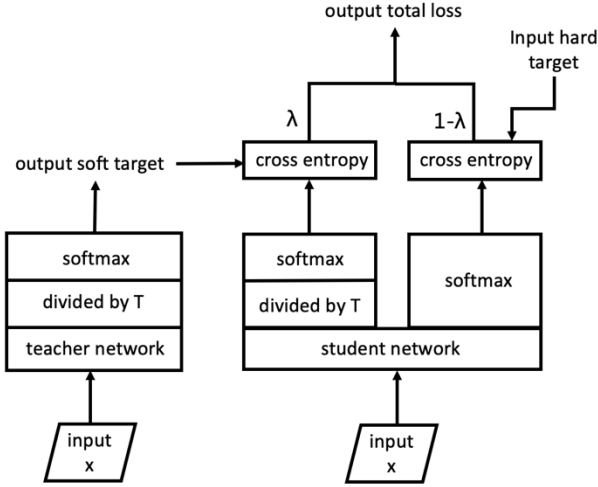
output total loss

Input hard target

λ

1-λ

output soft target

cross entropy

cross entropy

softmax

divided by T

teacher network

softmax

divided by T

softmax

student network

input x

input x